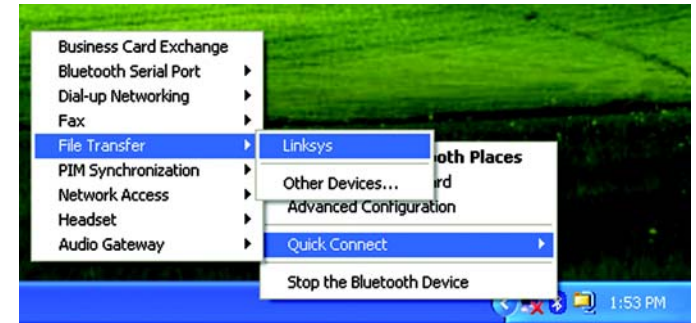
Business Card Exchange
Bluetooth Serial Port
Dial-up Networking
Fax
File Transfer
PIM Synchronization
Network Access
Headset
Audio Gateway

Linksys
Other Devices...

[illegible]oth Places
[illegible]rd
Advanced Configuration
Quick Connect
Stop the Bluetooth Device

1:53 PM